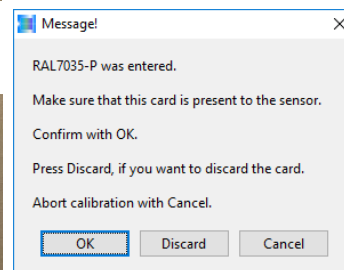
Message!

×

RAL7035-P was entered.

Make sure that this card is present to the sensor.

Confirm with OK.

Press Discard, if you want to discard the card.

Abort calibration with Cancel.

OK

Discard

Cancel